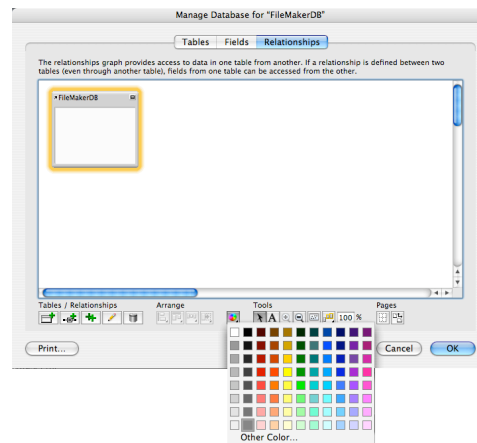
Manage Database for "FileMakerDB"

Tables | Fields | Relationships

The relationships graph provides access to data in one table from another. If a relationship is defined between two tables (even through another table), fields from one table can be accessed from the other.

FileMakerDB

Tables / Relationships

Arrange

Tools

100 %

Pages

Print...

Other Color...

Cancel

OK